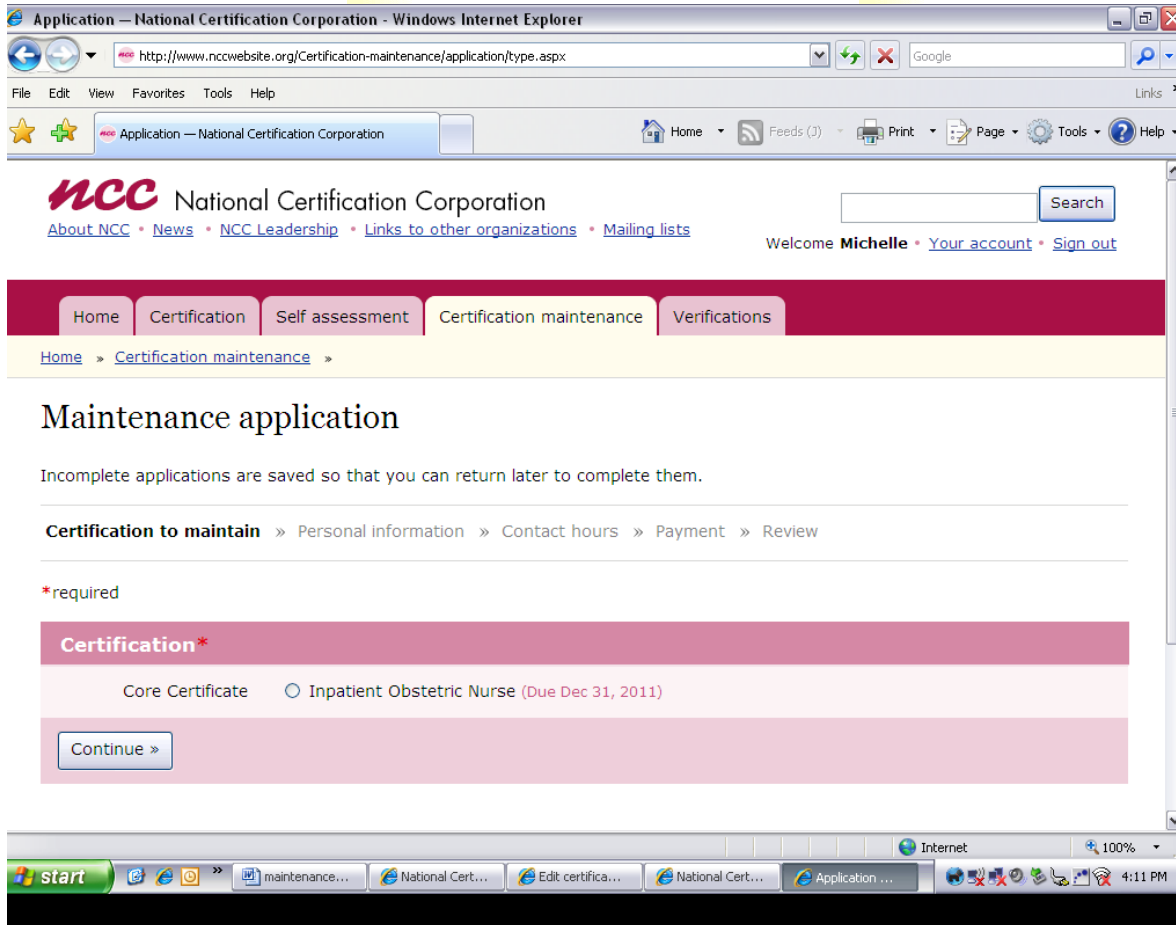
Application — National Certification Corporation - Windows Internet Explorer

http://www.nccwebsite.org/Certification-maintenance/application/type.aspx

Google

File Edit View Favorites Tools Help

Links

Application — National Certification Corporation

Home Feeds (J) Print Page Tools Help

NCC National Certification Corporation

About NCC • News • NCC Leadership • Links to other organizations • Mailing lists

Search

Welcome **Michelle** • Your account • Sign out

Home | Certification | Self assessment | Certification maintenance | Verifications

Home » Certification maintenance »

Maintenance application

Incomplete applications are saved so that you can return later to complete them.

**Certification to maintain** » Personal information » Contact hours » Payment » Review

*required

**Certification***

Core Certificate Inpatient Obstetric Nurse (Due Dec 31, 2011)

Continue »

Internet 100%

start maintenance... National Cert... Edit certifica... National Cert... Application ... 4:11 PM